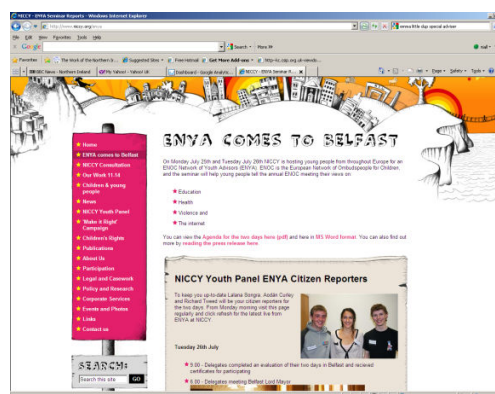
NICCY - ENYA Senateur Reports - Windows Internet Explorer

http://www.niccy.org/

File Edit View Favorites Tools Help

Google

Search • More »

Favorites

NICCY - ENYA Senateur R...

ENYA COMES TO BELFAST

★ Home
★ ENYA comes to Belfast
★ NICCY Consultation
★ Our Work 11.14
★ Children & young people
★ News
★ NICCY Youth Panel
★ 'Make it Right' Campaign
★ Children's Rights
★ Publications
★ About Us
★ Participation
★ Legal and Casework
★ Policy and Research
★ Corporate Services
★ Events and Photos
★ Links
★ Contact us

SEARCH:
Search this site GO

On Monday July 25th and Tuesday July 26th NICCY is hosting young people from throughout Europe for an ENOC Network of Youth Advisors (ENYA). ENOC is the European Network of Ombudspeople for Children, and the seminar will help young people tell the annual ENOC meeting their views on:

★ Education
★ Health
★ Violence and
★ The internet

You can view the Agenda for the two days here (pdf) and here in MS Word format. You can also find out more by reading the press release here.

NICCY Youth Panel ENYA Citizen Reporters

To keep you up-to-date Lalana Songra, Aodán Curley and Richard Tweed will be your citizen reporters for the two days. From Monday morning visit this page regularly and click refresh for the latest live from ENYA at NICCY

Tuesday 26th July

★ 9.00 - Delegates completed an evaluation of their two days in Belfast and received certificates for participating

★ 8.00 - Delegates meeting Belfast Lord Mayor